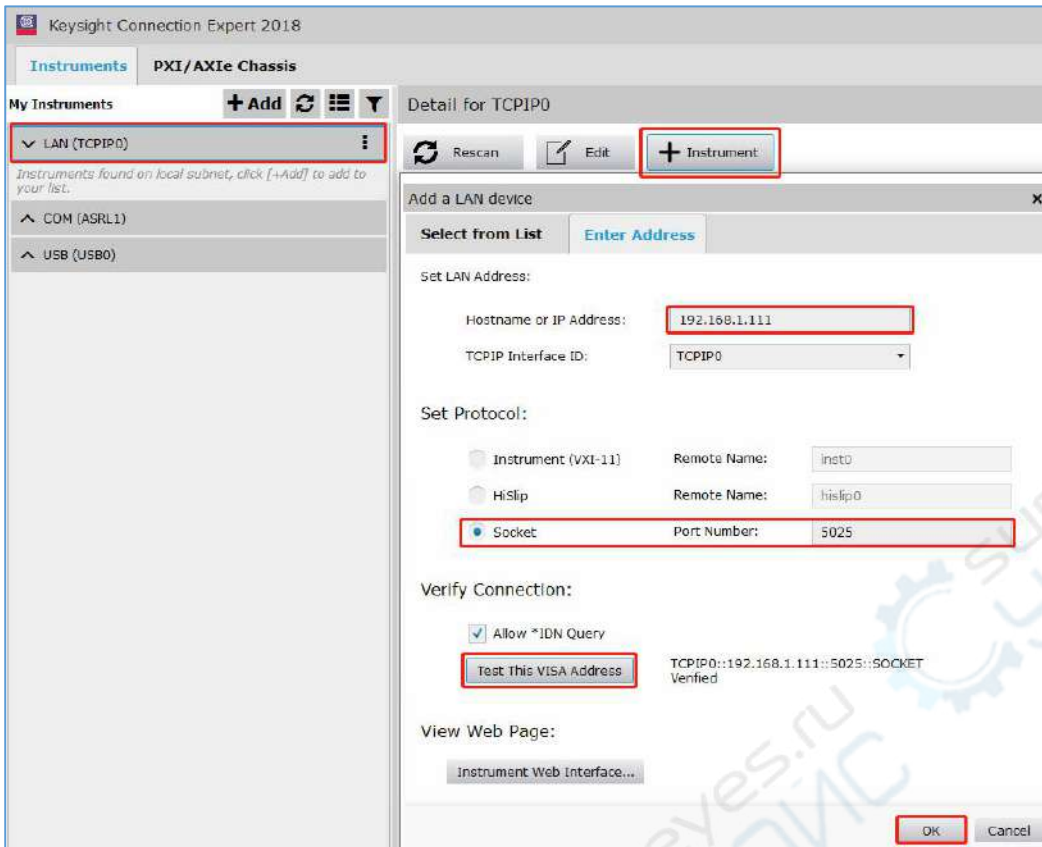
Keysight Connection Expert 2018

Instruments PXI/AXIe Chassis

My Instruments + Add

LAN (TCPIP0)

Instruments found on local subnet, click [+Add] to add to your list.

COM (ASRL1)

USB (USB0)

Detail for TCPIP0

Rescan Edit + Instrument

Add a LAN device ×

Select from List Enter Address

Set LAN Address:

Hostname or IP Address: 192.168.1.111

TCPIP Interface ID: TCPIP0

Set Protocol:

Instrument (VXI-11) Remote Name: inst0

HiSlip Remote Name: hislip0

Socket Port Number: 5025

Verify Connection:

Allow *IDN Query

Test This VISA Address TCPIP0::192.168.1.111::5025::SOCKET Verified

View Web Page:

Instrument Web Interface...

OK Cancel

eyes.ru